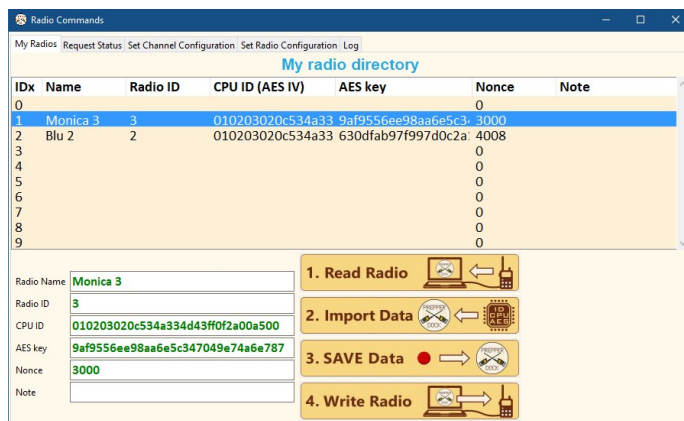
Radio Commands

My Radios | Request Status | Set Channel Configuration | Set Radio Configuration | Log

My radio directory

| IDx | Name | Radio ID | CPU ID (AES IV) | AES key | Nonce | Note |
|---|---|---|---|---|---|---|
| 0 | | | | | 0 | |
| 1 | Monica 3 | 3 | 010203020c534a33 | 9af9556ee98aa6e5c3 | 3000 | |
| 2 | Blu 2 | 2 | 010203020c534a33 | 630dfab97f997d0c2a | 4008 | |
| 3 | | | | | 0 | |
| 4 | | | | | 0 | |
| 5 | | | | | 0 | |
| 6 | | | | | 0 | |
| 7 | | | | | 0 | |
| 8 | | | | | 0 | |
| 9 | | | | | 0 | |

Radio Name: Monica 3
Radio ID: 3
CPU ID: 010203020c534a334d43ff0f2a00a500
AES key: 9af9556ee98aa6e5c347049e74a6e787
Nonce: 3000
Note:

1. Read Radio
2. Import Data
3. SAVE Data
4. Write Radio

PREPPER DOCK
ID CPU AES